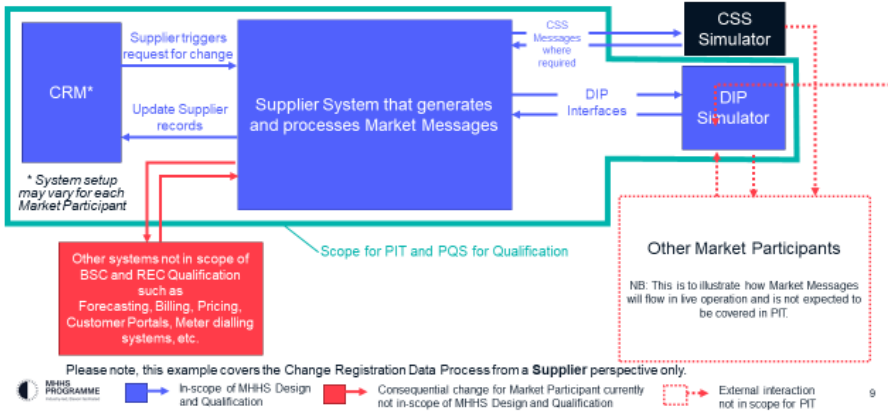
CRM*

* System setup may vary for each Market Participant

Supplier triggers request for change

Update Supplier records

Supplier System that generates and processes Market Messages

CSS Messages where required

CSS Simulator

DIP Interfaces

DIP Simulator

Other systems not in scope of BSC and REC Qualification such as Forecasting, Billing, Pricing, Customer Portals, Meter dialling systems, etc.

Scope for PIT and PQS for Qualification

Other Market Participants

NB: This is to illustrate how Market Messages will flow in live operation and is not expected to be covered in PIT.

Please note, this example covers the Change Registration Data Process from a **Supplier** perspective only.

MHHS PROGRAMME

In-scope of MHHS Design and Qualification

Consequential change for Market Participant currently not in-scope of MHHS Design and Qualification

External interaction not in scope for PIT

9